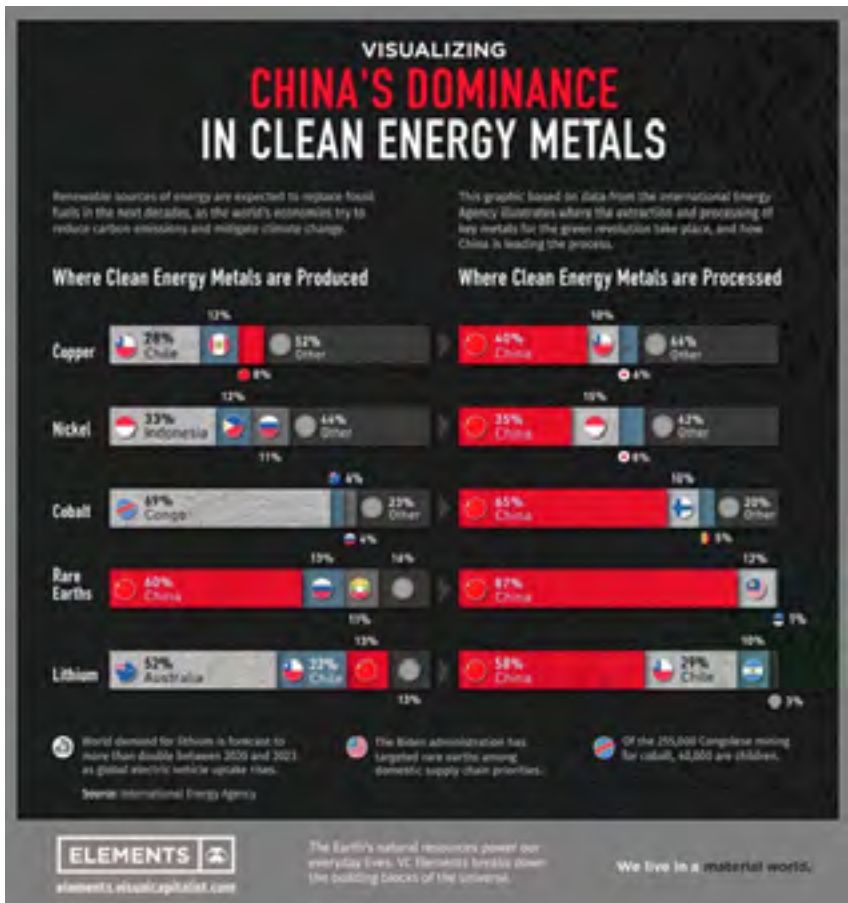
VISUALIZING
CHINA'S DOMINANCE
IN CLEAN ENERGY METALS

Renewable sources of energy are expected to replace fossil fuels in the next decades, as the world's economies try to reduce carbon emissions and mitigate climate change.

This graphic based on data from the International Energy Agency illustrates where the extraction and processing of key metals for the green revolution take place, and how China is leading the process.

Where Clean Energy Metals are Produced

Copper
28% Chile
12%
52% Other
8%

Nickel
33% Indonesia
12%
44% Other
11%

Cobalt
69% Congo
4%
23% Other
4%

Rare Earths
60% China
15%
14%
11%

Lithium
52% Australia
22% Chile
13%
13%

Where Clean Energy Metals are Processed

Copper
40% China
10%
44% Other
6%

Nickel
35% China
15%
42% Other
8%

Cobalt
65% China
10%
20% Other
5%

Rare Earths
87% China
12%
1%

Lithium
58% China
29% Chile
10%
3%

World demand for lithium is forecast to more than double between 2020 and 2023 as global electric vehicle uptake rises.

The Biden administration has targeted rare earths among domestic supply chain priorities.

Of the 255,000 Congolese mining for cobalt, 40,000 are children.

Source: International Energy Agency

ELEMENTS
elements.visualcapitalist.com

The Earth's natural resources power our everyday lives. VC Elements breaks down the building blocks of the universe.

We live in a material world.